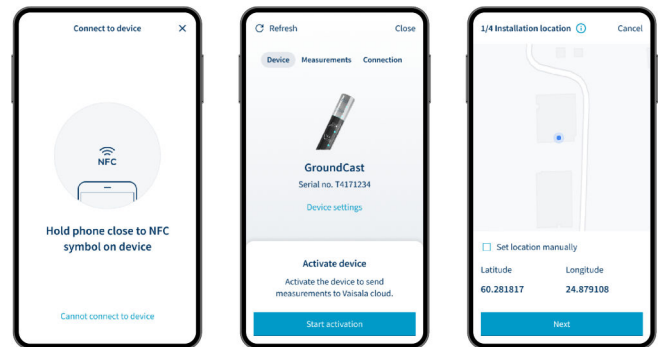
Connect to device

NFC

Hold phone close to NFC symbol on device

Cannot connect to device

Refresh

Close

Device

Measurements

Connection

GroundCast

Serial no. T4171234

Device settings

Activate device

Activate the device to send measurements to Vaisala cloud.

Start activation

1/4 Installation location

Cancel

Set location manually

Latitude

Longitude

60.281817

24.879108

Next